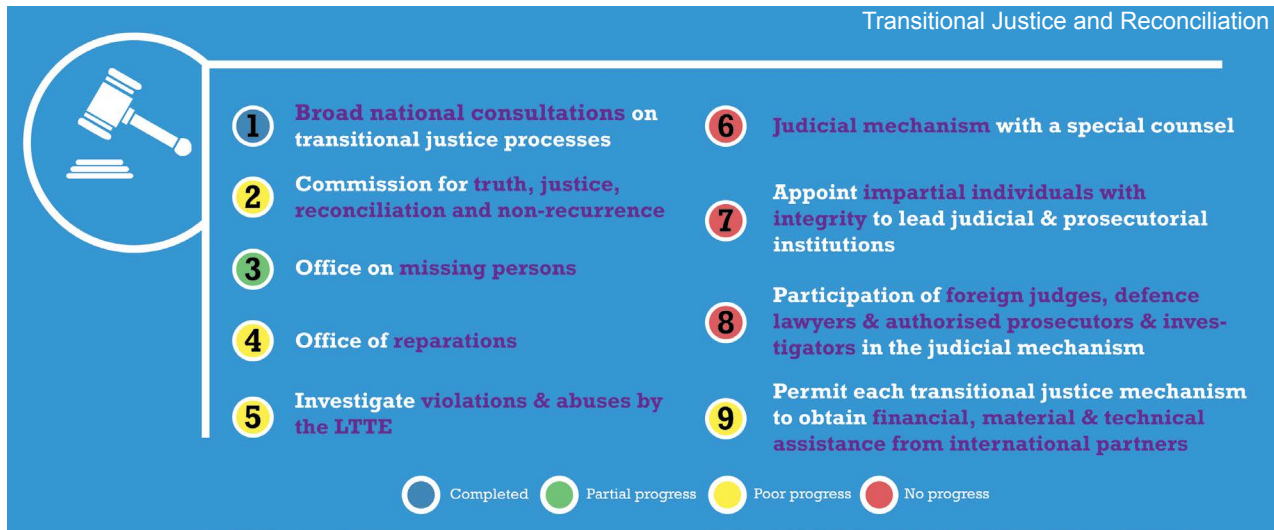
Transitional Justice and Reconciliation

1 Broad national consultations on transitional justice processes

2 Commission for truth, justice, reconciliation and non-recurrence

3 Office on missing persons

4 Office of reparations

5 Investigate violations & abuses by the LTTE

6 Judicial mechanism with a special counsel

7 Appoint impartial individuals with integrity to lead judicial & prosecutorial institutions

8 Participation of foreign judges, defence lawyers & authorised prosecutors & investigators in the judicial mechanism

9 Permit each transitional justice mechanism to obtain financial, material & technical assistance from international partners

Completed Partial progress Poor progress No progress